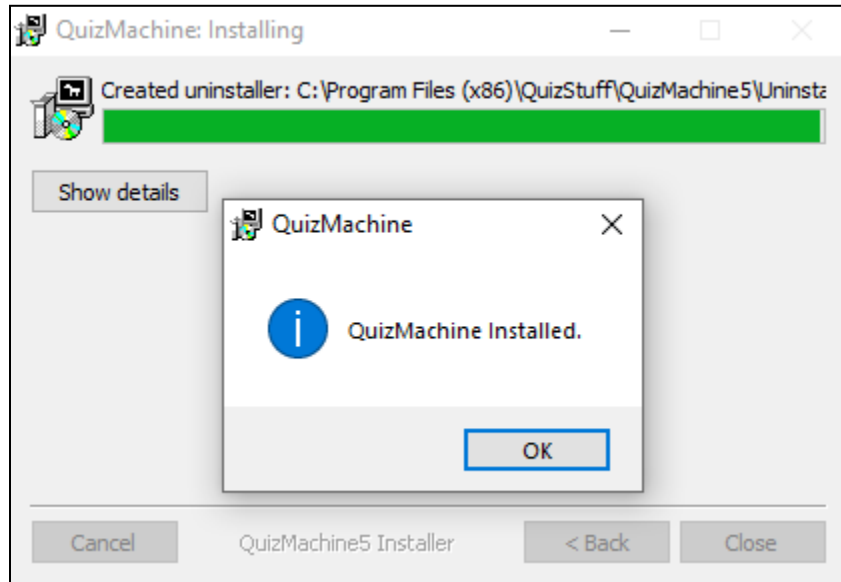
QuizMachine: Installing

Created uninstaller: C:\Program Files (x86)\QuizStuff\QuizMachine5\Uninsta

Show details

QuizMachine

QuizMachine Installed.

OK

Cancel

QuizMachine5 Installer

< Back

Close